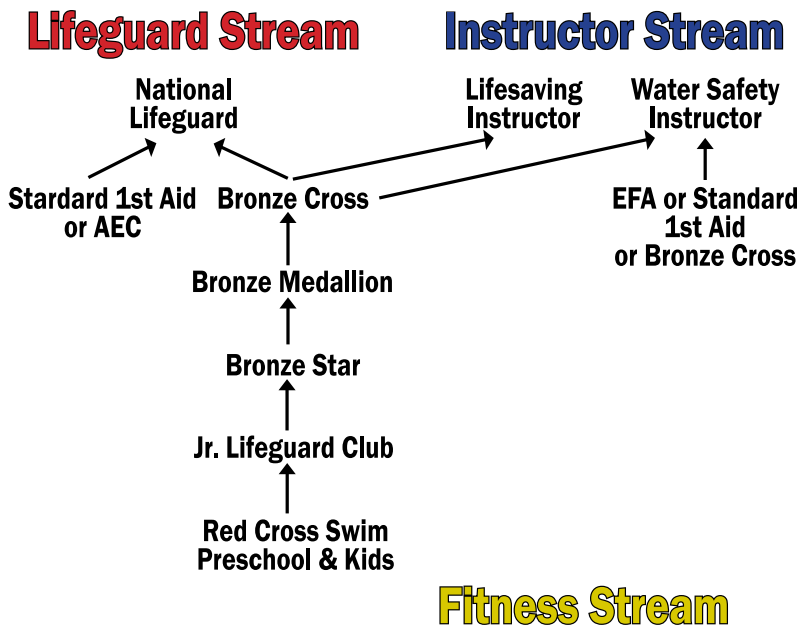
Lifeguard Stream

Instructor Stream

National Lifeguard

Lifesaving Instructor

Water Safety Instructor

Stardard 1st Aid or AEC

Bronze Cross

EFA or Standard 1st Aid or Bronze Cross

Bronze Medallion

Bronze Star

Jr. Lifeguard Club

Red Cross Swim Preschool & Kids

Fitness Stream